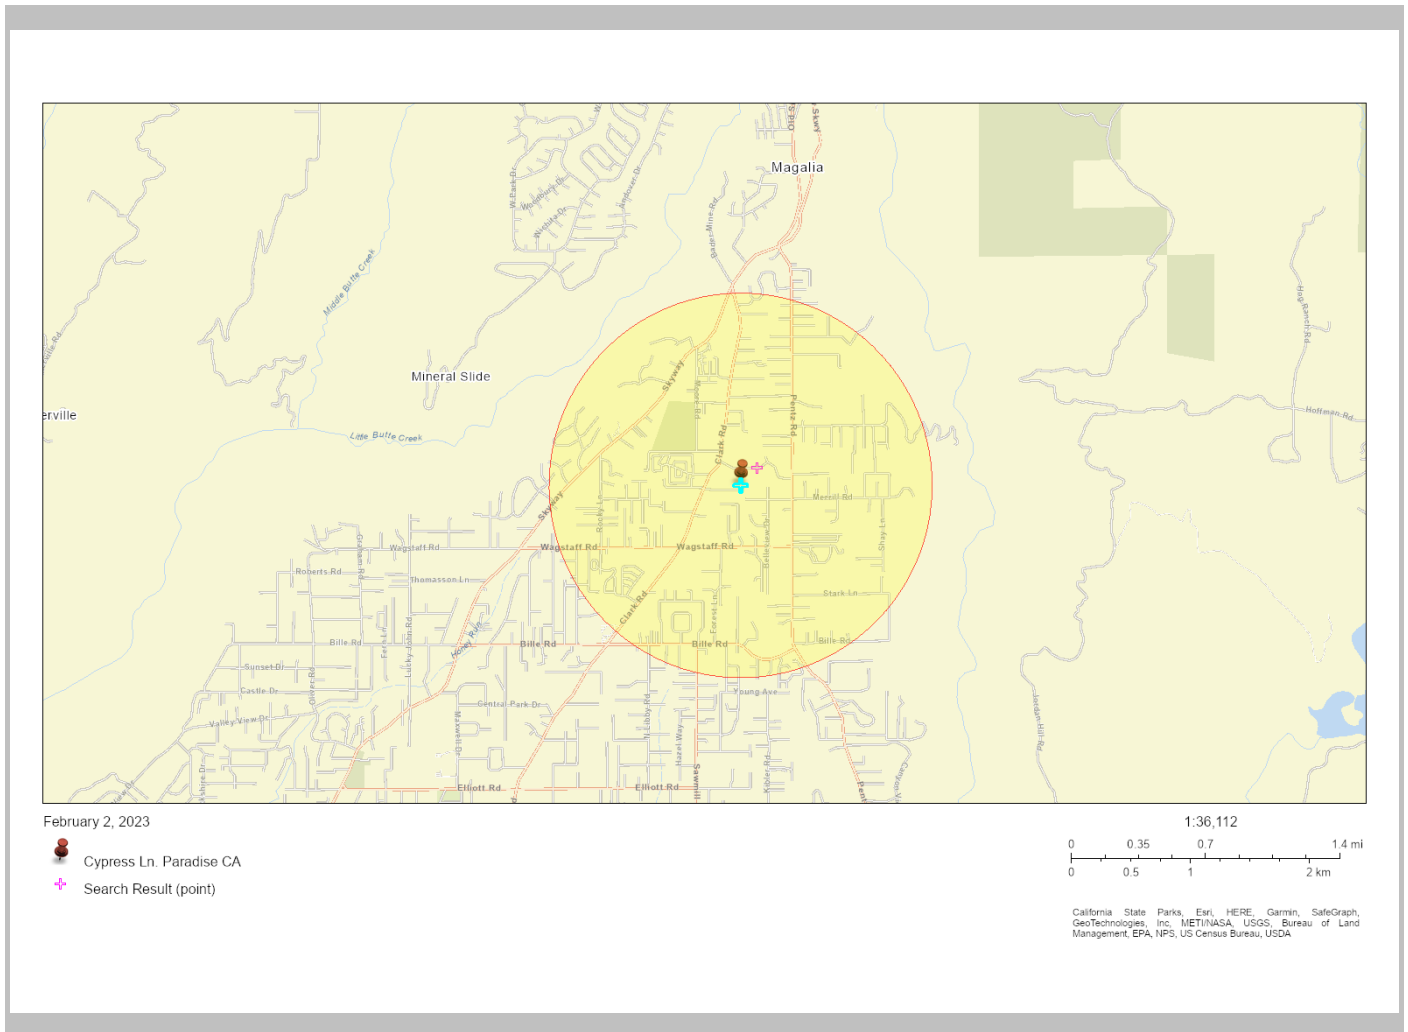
Magalia

Mineral Slide

erville

Little Butte Creek

Middle Butte Creek

Skyway

Clark Rd

Pentz Rd

Merrill Rd

Wagstaff Rd

Wagstaff Rd

Wagstaff Rd

Roberts Rd

Thomasson Ln

Bille Rd

Bille Rd

Bille Rd

Bille Rd

Stark Ln

Shay Ln

Young Ave

Central Park Dr

Elliott Rd

Elliott Rd

Sunset Dr

Castle Dr

Valley View Dr

Clark Rd

Honey Run

Hoffman Rd

Hog Ranch Rd

Jordan Hill Rd

Hazel Way

Sawmill

Kibler Rd

Lucky John Rd

Ferris Ln

Oliver Rd

Maxwell Dr

Forest Ln

Bellevue Dr

Rocky Ln

Bader Mine Rd

Andover Dr

W Park Dr

Pentz

February 2, 2023

Cypress Ln. Paradise CA

Search Result (point)

1:36,112

0 0.35 0.7 1.4 mi

0 0.5 1 2 km

California State Parks, Esri, HERE, Garmin, SafeGraph, GeoTechnologies, Inc, METI/NASA, USGS, Bureau of Land Management, EPA, NPS, US Census Bureau, USDA